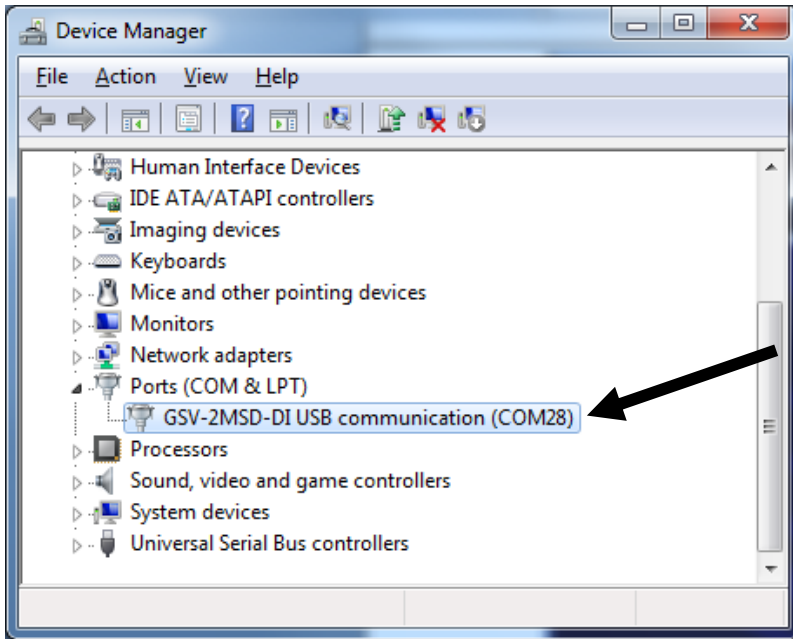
Device Manager

File Action View Help

Human Interface Devices
IDE ATA/ATAPI controllers
Imaging devices
Keyboards
Mice and other pointing devices
Monitors
Network adapters
Ports (COM & LPT)
GSV-2MSD-DI USB communication (COM28)
Processors
Sound, video and game controllers
System devices
Universal Serial Bus controllers